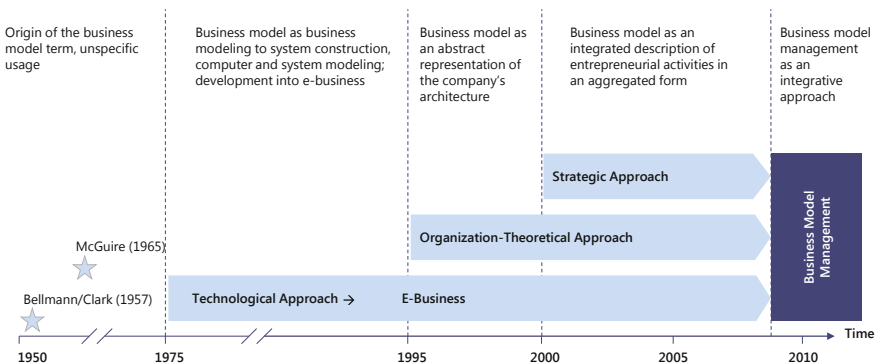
Origin of the business model term, unspecific usage

Business model as business modeling to system construction, computer and system modeling; development into e-business

Business model as an abstract representation of the company's architecture

Business model as an integrated description of entrepreneurial activities in an aggregated form

Business model management as an integrative approach

Strategic Approach

Organization-Theoretical Approach

McGuire (1965)

Bellmann/Clark (1957)

Technological Approach → E-Business

Business Model Management

Time

1950 1975 1995 2000 2005 2010